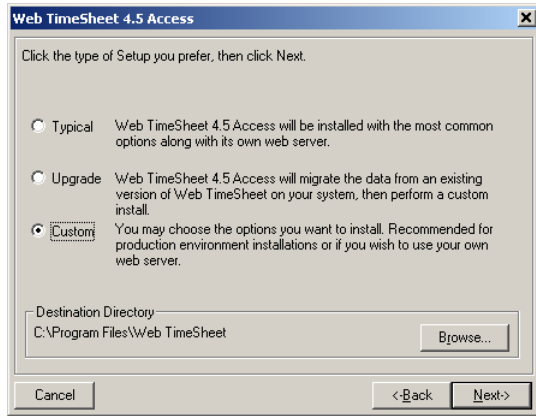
Web TimeSheet 4.5 Access

Click the type of Setup you prefer, then click Next.

Typical Web TimeSheet 4.5 Access will be installed with the most common options along with its own web server.

Upgrade Web TimeSheet 4.5 Access will migrate the data from an existing version of Web TimeSheet on your system, then perform a custom install.

Custom You may choose the options you want to install. Recommended for production environment installations or if you wish to use your own web server.

Destination Directory
C:\Program Files\Web TimeSheet

Browse...

Cancel

<-Back

Next->